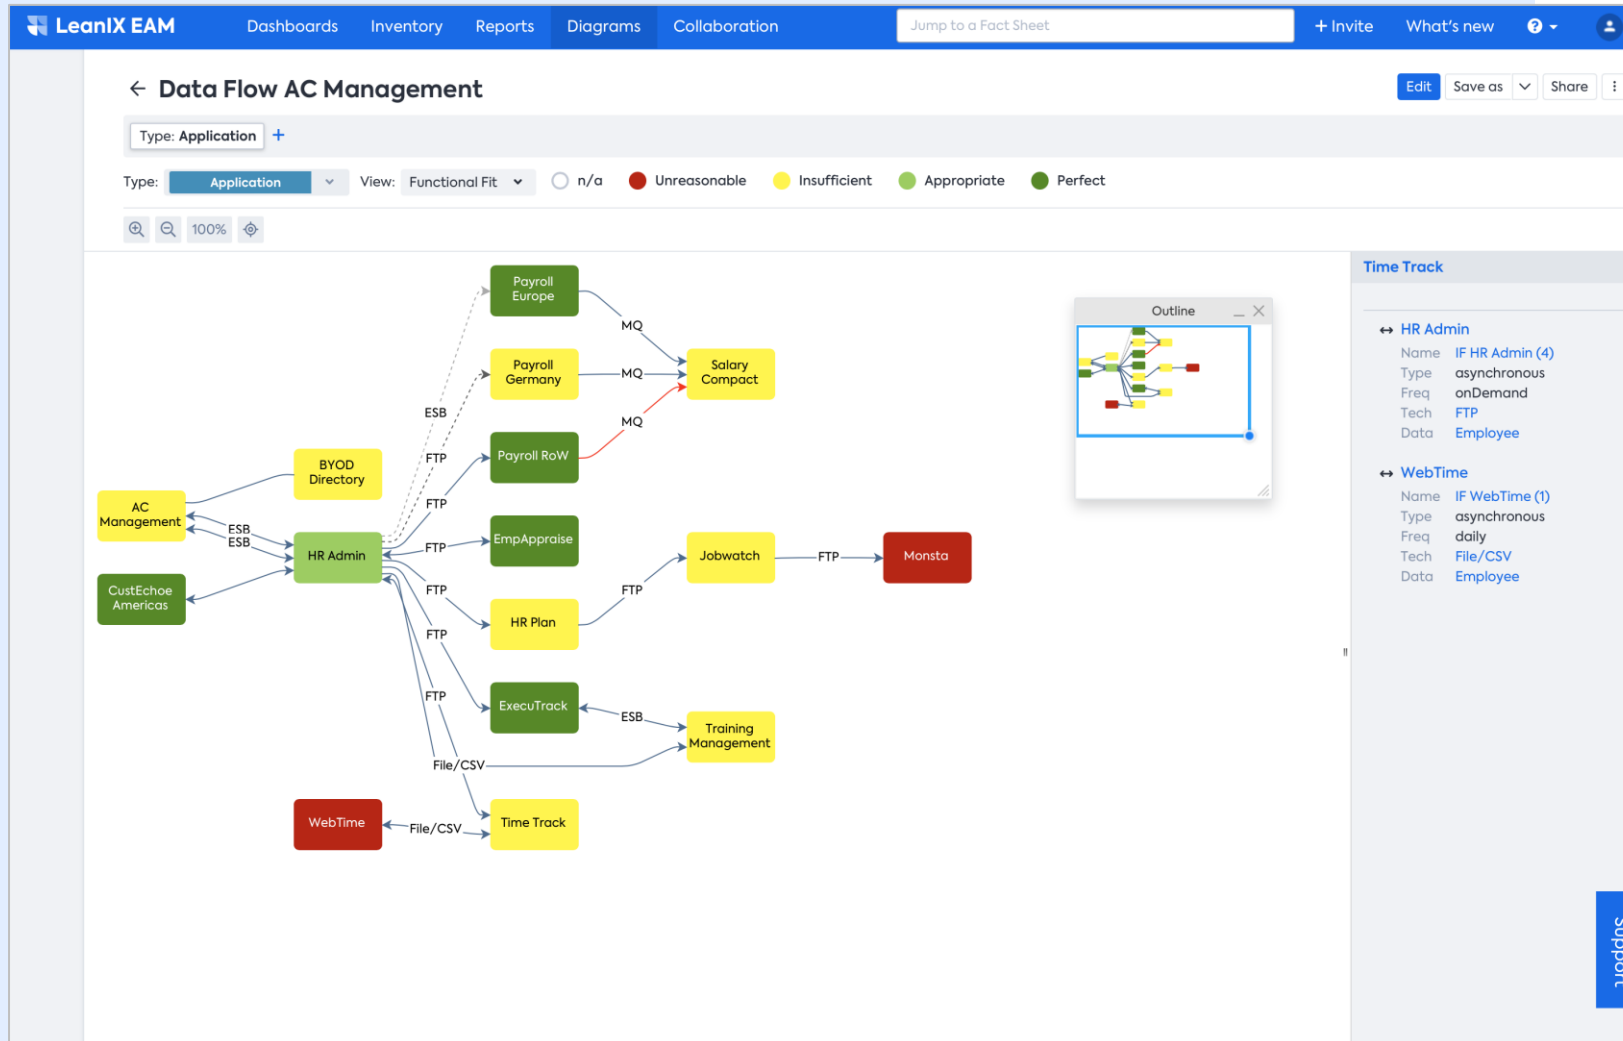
LeanIX EAM Dashboards Inventory Reports Diagrams Collaboration Jump to a Fact Sheet + Invite What's new

← Data Flow AC Management

Edit Save as Share

Type: Application +

Type: Application View: Functional Fit n/a Unreasonable Insufficient Appropriate Perfect

100%

Payroll Europe
MQ
Payroll Germany
MQ
Salary Compact
ESB
MQ
FTP
Payroll RoW
BYOD Directory
FTP
AC Management
ESB
ESB
HR Admin
FTP
EmpAppraise
Jobwatch
FTP
Monsta
CustEchoe Americas
FTP
FTP
HR Plan
FTP
FTP
ExecuTrack
ESB
Training Management
File/CSV
WebTime
File/CSV
Time Track

Outline

Time Track

↔ HR Admin
Name IF HR Admin (4)
Type asynchronous
Freq onDemand
Tech FTP
Data Employee

↔ WebTime
Name IF WebTime (1)
Type asynchronous
Freq daily
Tech File/CSV
Data Employee

Support